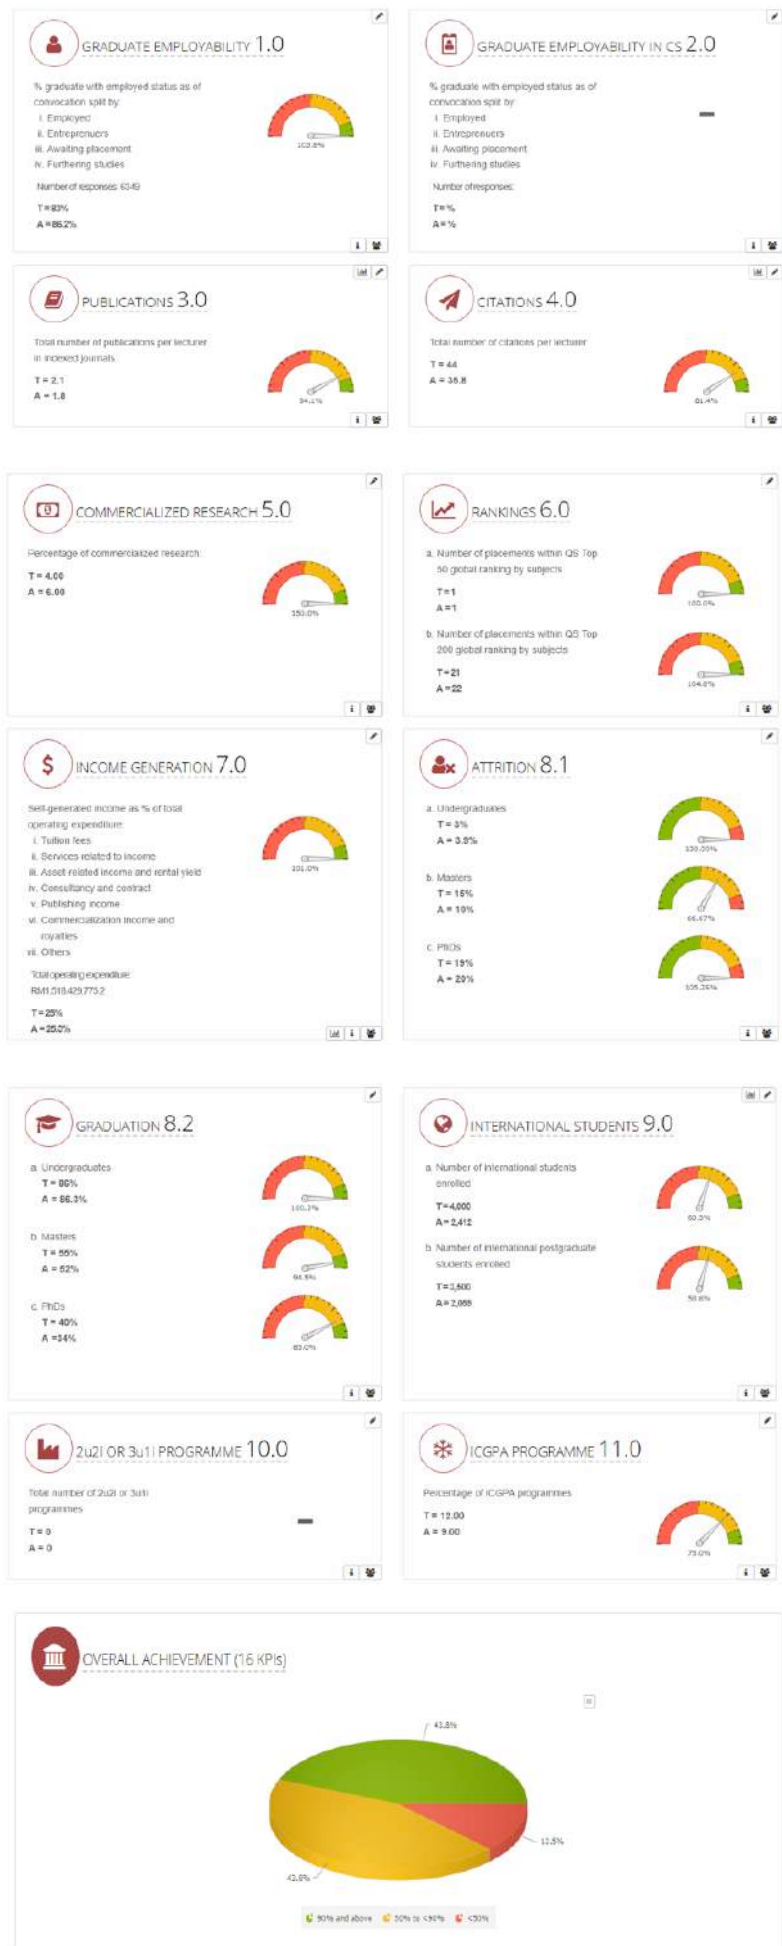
GRADUATE EMPLOYABILITY 1.0

% graduate with employed status as of convocation split by:
i. Employed
ii. Entreprenuers
iii. Awaiting placement
iv. Furthering studies

Number of responses: 6349

T = 83%
A = 86.2%

103.8%

GRADUATE EMPLOYABILITY IN CS 2.0

% graduate with employed status as of convocation split by:
i. Employed
ii. Entreprenuers
iii. Awaiting placement
iv. Furthering studies

Number of responses:

T = %
A = %

PUBLICATIONS 3.0

Total number of publications per lecturer in indexed journals

T = 2.1
A = 1.8

84.1%

CITATIONS 4.0

Total number of citations per lecturer

T = 44
A = 35.8

81.4%

COMMERCIALIZED RESEARCH 5.0

Percentage of commercialized research:

T = 4.00
A = 6.00

150.0%

RANKINGS 6.0

a. Number of placements within QS Top 50 global ranking by subjects

T = 1
A = 1

100.0%

b. Number of placements within QS Top 200 global ranking by subjects

T = 21
A = 22

104.8%

INCOME GENERATION 7.0

Self-generated income as % of total operating expenditure:
i. Tuition fees
ii. Services related to income
iii. Asset related income and rental yield
iv. Consultancy and contract
v. Publishing income
vi. Commercialization income and royalties
vii. Others

Total operating expenditure: RM1,018,429,775.2

T = 25%
A = 25.0%

101.0%

ATTRITION 8.1

a. Undergraduates
T = 3%
A = 3.0%

100.00%

b. Masters
T = 15%
A = 10%

66.67%

c. PhDs
T = 19%
A = 20%

105.26%

GRADUATION 8.2

a. Undergraduates
T = 86%
A = 86.3%

100.3%

b. Masters
T = 55%
A = 52%

94.5%

c. PhDs
T = 40%
A = 34%

85.0%

INTERNATIONAL STUDENTS 9.0

a. Number of international students enrolled

T = 4,000
A = 2,412

60.3%

b. Number of international postgraduate students enrolled

T = 3,500
A = 2,088

59.6%

2u2i OR 3u1i PROGRAMME 10.0

Total number of 2u2i or 3u1i programmes

T = 0
A = 0

ICGPA PROGRAMME 11.0

Percentage of ICGPA programmes

T = 12.00
A = 9.00

75.0%

OVERALL ACHIEVEMENT (16 KPIs)

43.8%
12.5%
43.8%

90% and above   50% to <90%   <50%